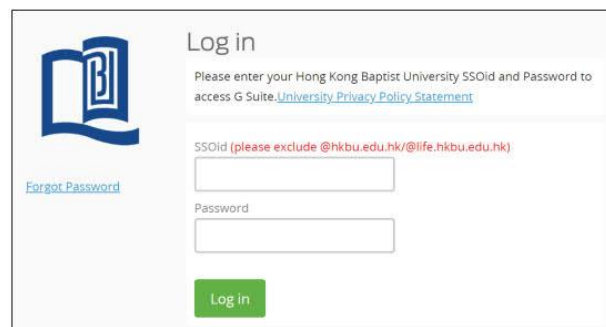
Log in

Please enter your Hong Kong Baptist University SSOid and Password to access G Suite.University Privacy Policy Statement

Forgot Password

SSOid (please exclude @hkbu.edu.hk/@life.hkbu.edu.hk)

Password

Log in